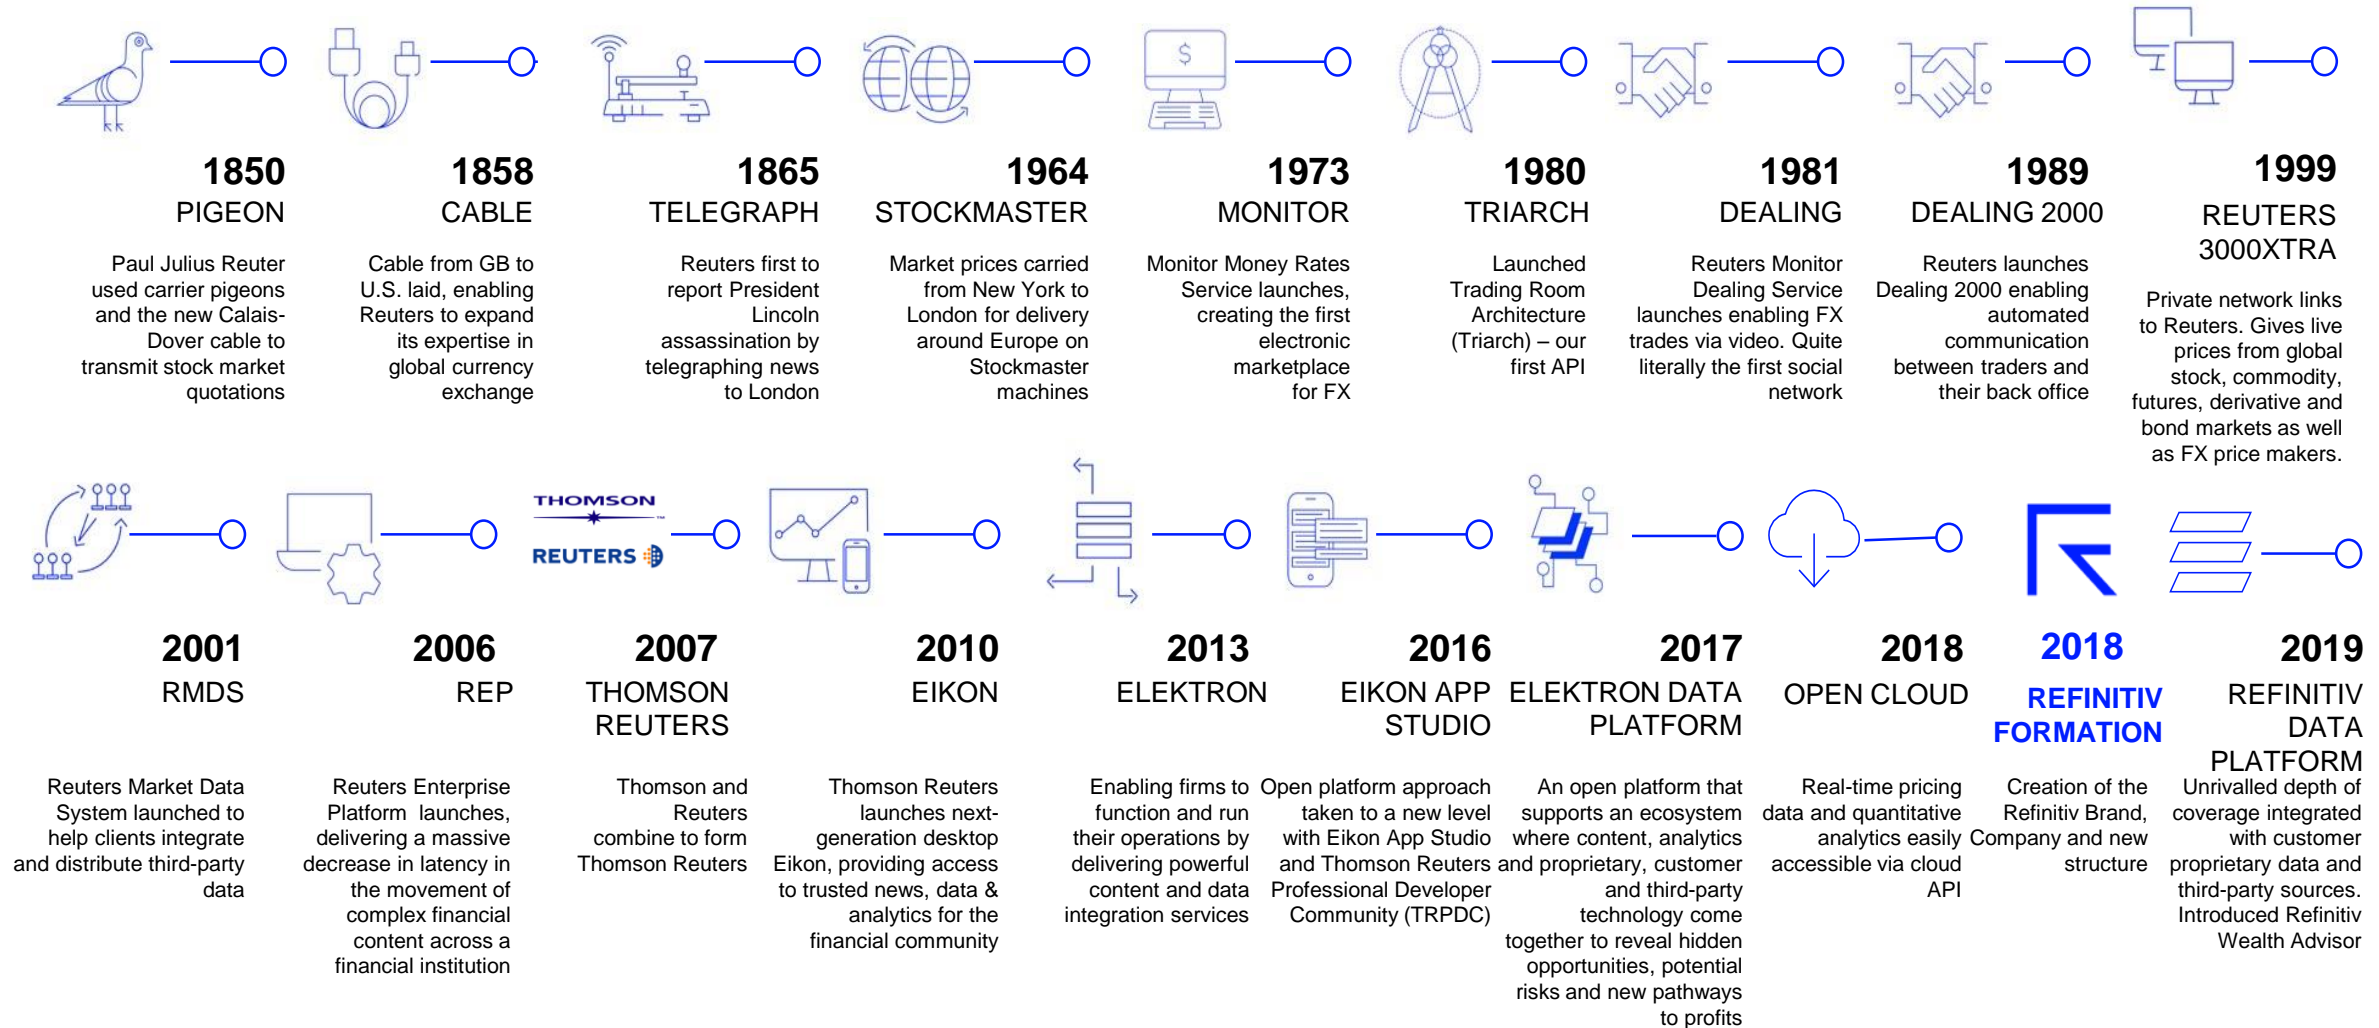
1850
PIGEON
Paul Julius Reuter used carrier pigeons and the new Calais-Dover cable to transmit stock market quotations

1858
CABLE
Cable from GB to U.S. laid, enabling Reuters to expand its expertise in global currency exchange

1865
TELEGRAPH
Reuters first to report President Lincoln assassination by telegraphing news to London

1964
STOCKMASTER
Market prices carried from New York to London for delivery around Europe on Stockmaster machines

1973
MONITOR
Monitor Money Rates Service launches, creating the first electronic marketplace for FX

1980
TRIARCH
Launched Trading Room Architecture (Triarch) – our first API

1981
DEALING
Reuters Monitor Dealing Service launches enabling FX trades via video. Quite literally the first social network

1989
DEALING 2000
Reuters launches Dealing 2000 enabling automated communication between traders and their back office

1999
REUTERS 3000XTRA
Private network links to Reuters. Gives live prices from global stock, commodity, futures, derivative and bond markets as well as FX price makers.

THOMSON REUTERS

2001
RMDS
Reuters Market Data System launched to help clients integrate and distribute third-party data

2006
REP
Reuters Enterprise Platform launches, delivering a massive decrease in latency in the movement of complex financial content across a financial institution

2007
THOMSON REUTERS
Thomson and Reuters combine to form Thomson Reuters

2010
EIKON
Thomson Reuters launches next-generation desktop Eikon, providing access to trusted news, data & analytics for the financial community

2013
ELEKTRON
Enabling firms to function and run their operations by delivering powerful content and data integration services

2016
EIKON APP STUDIO
Open platform approach taken to a new level with Eikon App Studio and Thomson Reuters Professional Developer Community (TRPDC)

2017
ELEKTRON DATA PLATFORM
An open platform that supports an ecosystem where content, analytics and proprietary, customer and third-party technology come together to reveal hidden opportunities, potential risks and new pathways to profits

2018
OPEN CLOUD
Real-time pricing data and quantitative analytics easily accessible via cloud API

2018
REFINITIV FORMATION
Creation of the Refinitiv Brand, Company and new structure

2019
REFINITIV DATA PLATFORM
Unrivalled depth of coverage integrated with customer proprietary data and third-party sources. Introduced Refinitiv Wealth Advisor